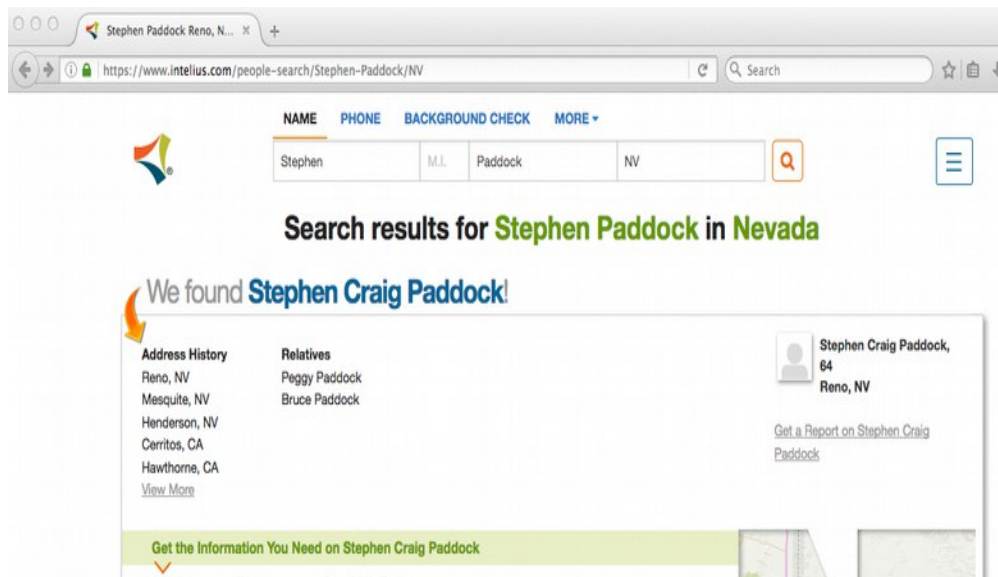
Stephen Paddock Reno, N... ×

https://www.intelius.com/people-search/Stephen-Paddock/NV

Search

NAME PHONE BACKGROUND CHECK MORE ▾

Stephen M.I. Paddock NV

Search results for Stephen Paddock in Nevada

We found Stephen Craig Paddock!

Address History
Reno, NV
Mesquite, NV
Henderson, NV
Cerritos, CA
Hawthorne, CA
View More

Relatives
Peggy Paddock
Bruce Paddock

Stephen Craig Paddock, 64
Reno, NV

Get a Report on Stephen Craig Paddock

Get the Information You Need on Stephen Craig Paddock